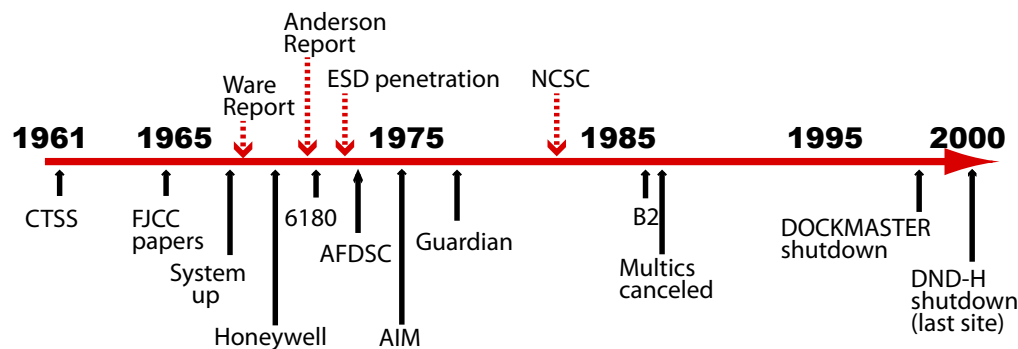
Anderson Report

Ware Report

ESD penetration

NCSC

1961

1965

1975

1985

1995

2000

CTSS

FJCC papers

System up

Honeywell

6180

AFDSC

AIM

Guardian

B2

Multics canceled

DOCKMASTER shutdown

DND-H shutdown (last site)